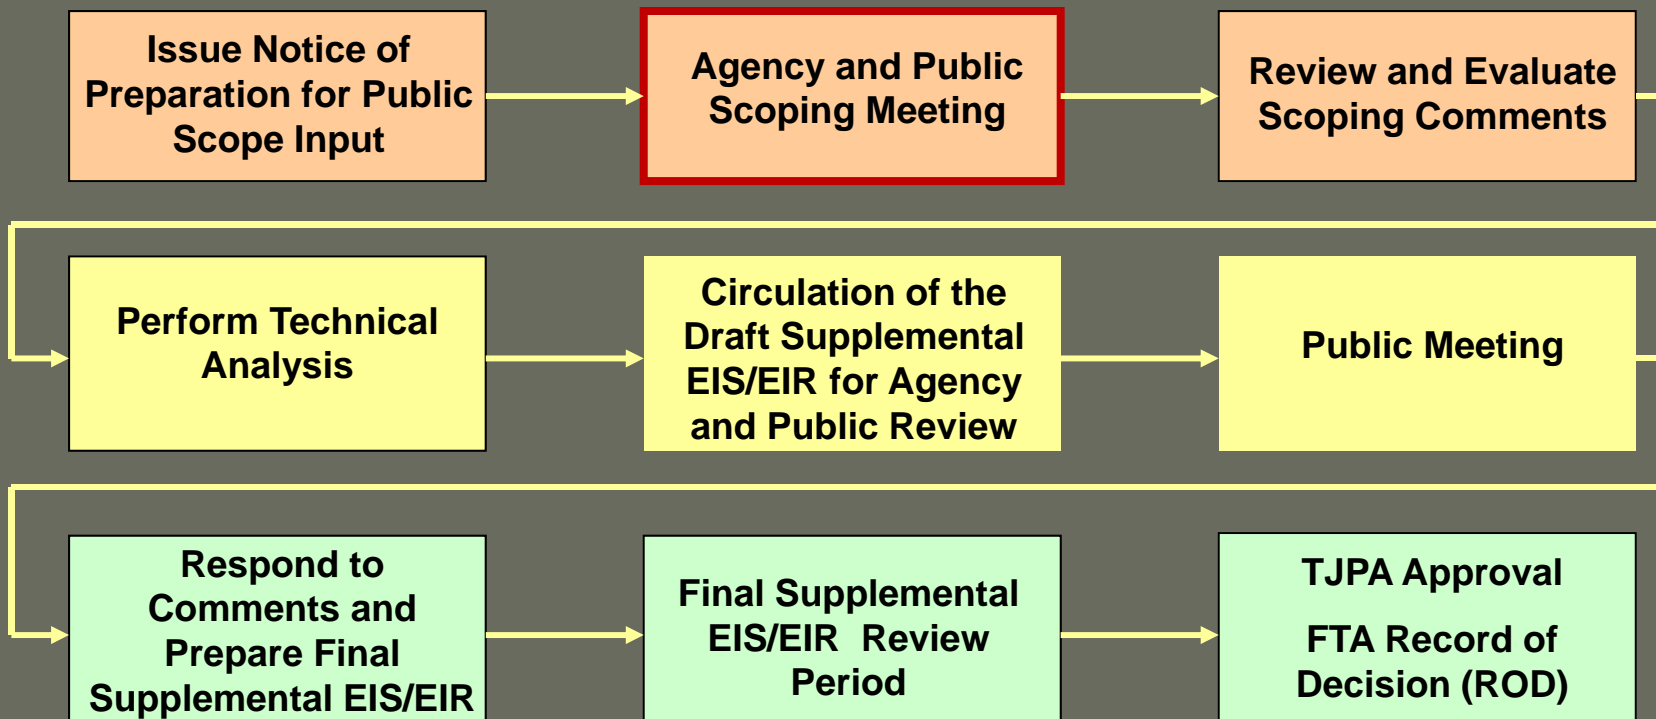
Issue Notice of Preparation for Public Scope Input

Agency and Public Scoping Meeting

Review and Evaluate Scoping Comments

Perform Technical Analysis

Circulation of the Draft Supplemental EIS/EIR for Agency and Public Review

Public Meeting

Respond to Comments and Prepare Final Supplemental EIS/EIR

Final Supplemental EIS/EIR Review Period

TJPA Approval

FTA Record of Decision (ROD)